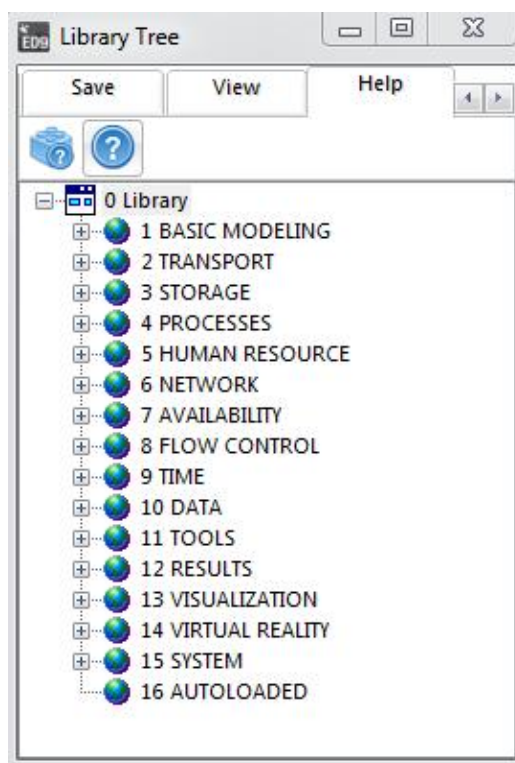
ED Library Tree

Save
View
Help

0 Library
1 BASIC MODELING
2 TRANSPORT
3 STORAGE
4 PROCESSES
5 HUMAN RESOURCE
6 NETWORK
7 AVAILABILITY
8 FLOW CONTROL
9 TIME
10 DATA
11 TOOLS
12 RESULTS
13 VISUALIZATION
14 VIRTUAL REALITY
15 SYSTEM
16 AUTOLOADED